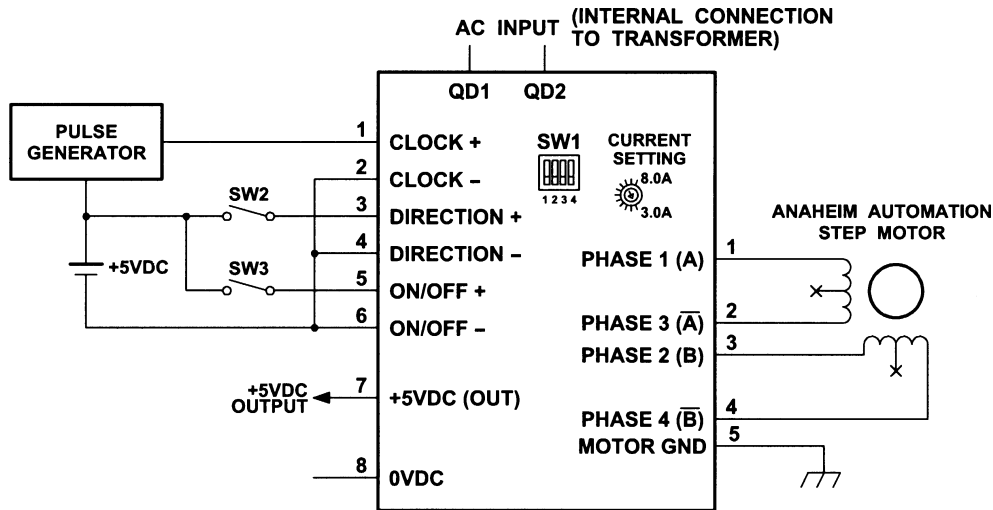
AC INPUT (INTERNAL CONNECTION TO TRANSFORMER)

QD1 QD2

PULSE GENERATOR

+5VDC

SW2

SW3

1 CLOCK +

2 CLOCK –

3 DIRECTION +

4 DIRECTION –

5 ON/OFF +

6 ON/OFF –

7 +5VDC (OUT)

+5VDC OUTPUT

8 0VDC

SW1

1 2 3 4

CURRENT SETTING

8.0A

3.0A

ANAHEIM AUTOMATION STEP MOTOR

PHASE 1 (A) 1

PHASE 3 ($\overline{A}$) 2

PHASE 2 (B) 3

PHASE 4 ($\overline{B}$) 4

MOTOR GND 5